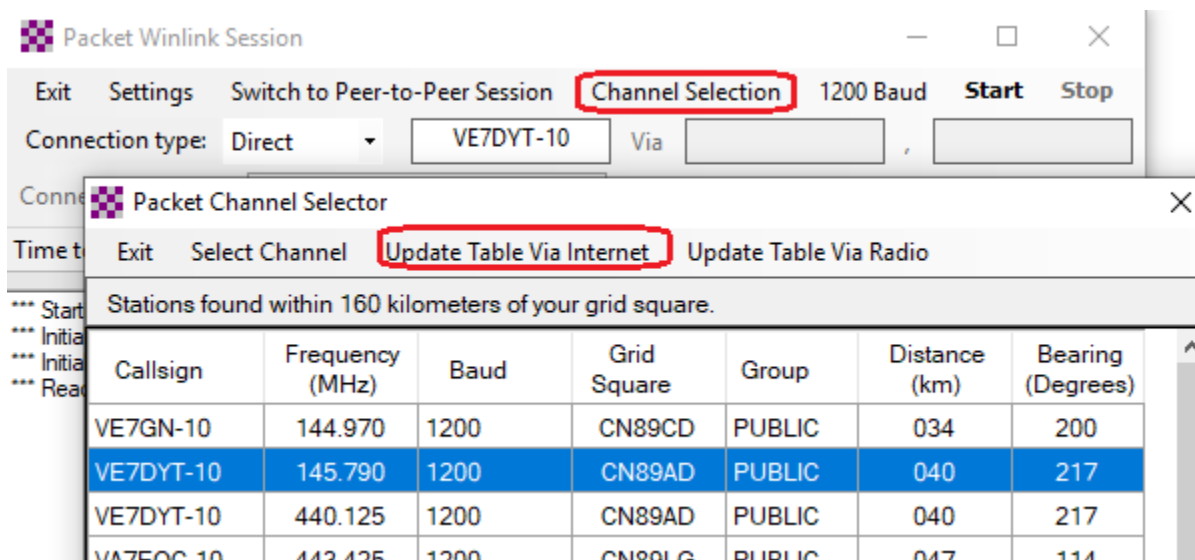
Packet Winlink Session

Exit Settings Switch to Peer-to-Peer Session Channel Selection 1200 Baud Start Stop

Connection type: Direct VE7DYT-10 Via ,

Conn

Time t

*** Start
*** Initia
*** Initia
*** Read

Packet Channel Selector

Exit Select Channel Update Table Via Internet Update Table Via Radio

Stations found within 160 kilometers of your grid square.

| Callsign | Frequency (MHz) | Baud | Grid Square | Group | Distance (km) | Bearing (Degrees) |
|---|---|---|---|---|---|---|
| VE7GN-10 | 144.970 | 1200 | CN89CD | PUBLIC | 034 | 200 |
| VE7DYT-10 | 145.790 | 1200 | CN89AD | PUBLIC | 040 | 217 |
| VE7DYT-10 | 440.125 | 1200 | CN89AD | PUBLIC | 040 | 217 |
| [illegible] | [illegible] | 1200 | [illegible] | PUBLIC | 047 | 114 |